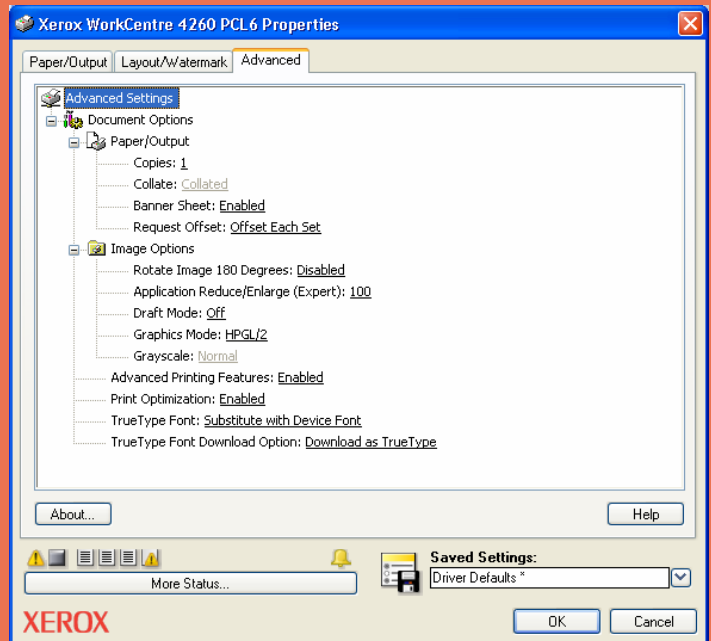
Xerox WorkCentre 4260 PCL6 Properties

Paper/Output | Layout/Watermark | Advanced

Advanced Settings
Document Options
Paper/Output
Copies: 1
Collate: Collated
Banner Sheet: Enabled
Request Offset: Offset Each Set
Image Options
Rotate Image 180 Degrees: Disabled
Application Reduce/Enlarge (Expert): 100
Draft Mode: Off
Graphics Mode: HPGL/2
Grayscale: Normal
Advanced Printing Features: Enabled
Print Optimization: Enabled
TrueType Font: Substitute with Device Font
TrueType Font Download Option: Download as TrueType

About...
Help

More Status...
Saved Settings:
Driver Defaults *

XEROX
OK
Cancel